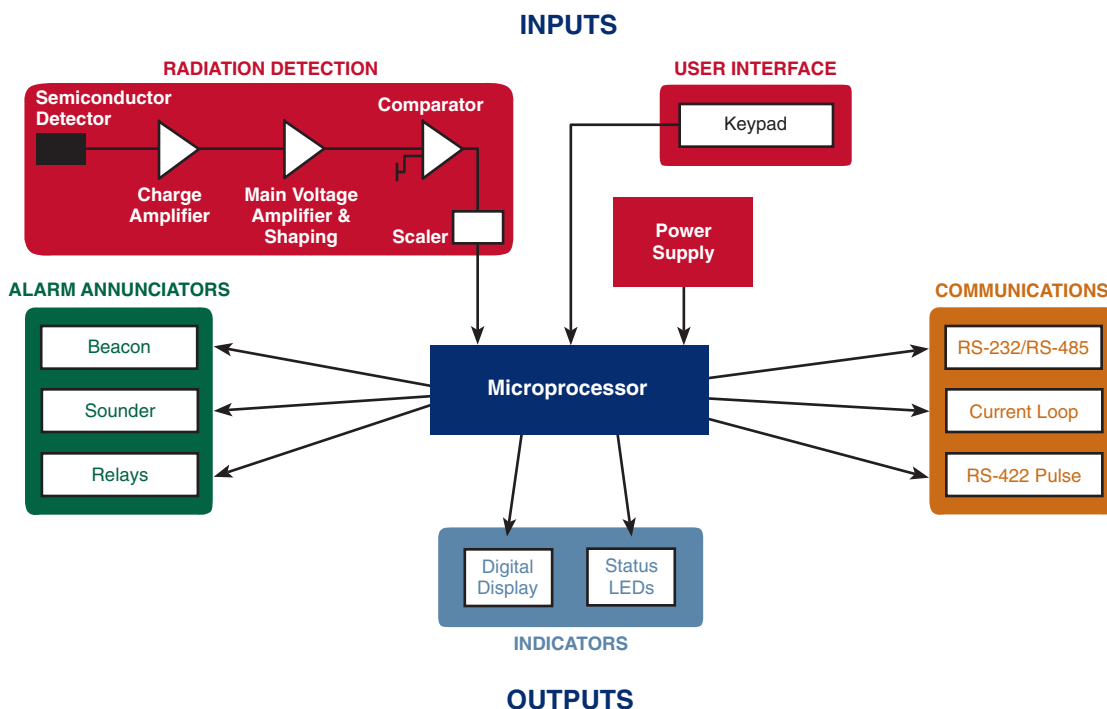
INPUTS

RADIATION DETECTION

Semiconductor Detector

Charge Amplifier

Main Voltage Amplifier & Shaping

Comparator

Scaler

USER INTERFACE

Keypad

Power Supply

ALARM ANNUNCIATORS

Beacon

Sounder

Relays

Microprocessor

COMMUNICATIONS

RS-232/RS-485

Current Loop

RS-422 Pulse

Digital Display

Status LEDs

INDICATORS

OUTPUTS